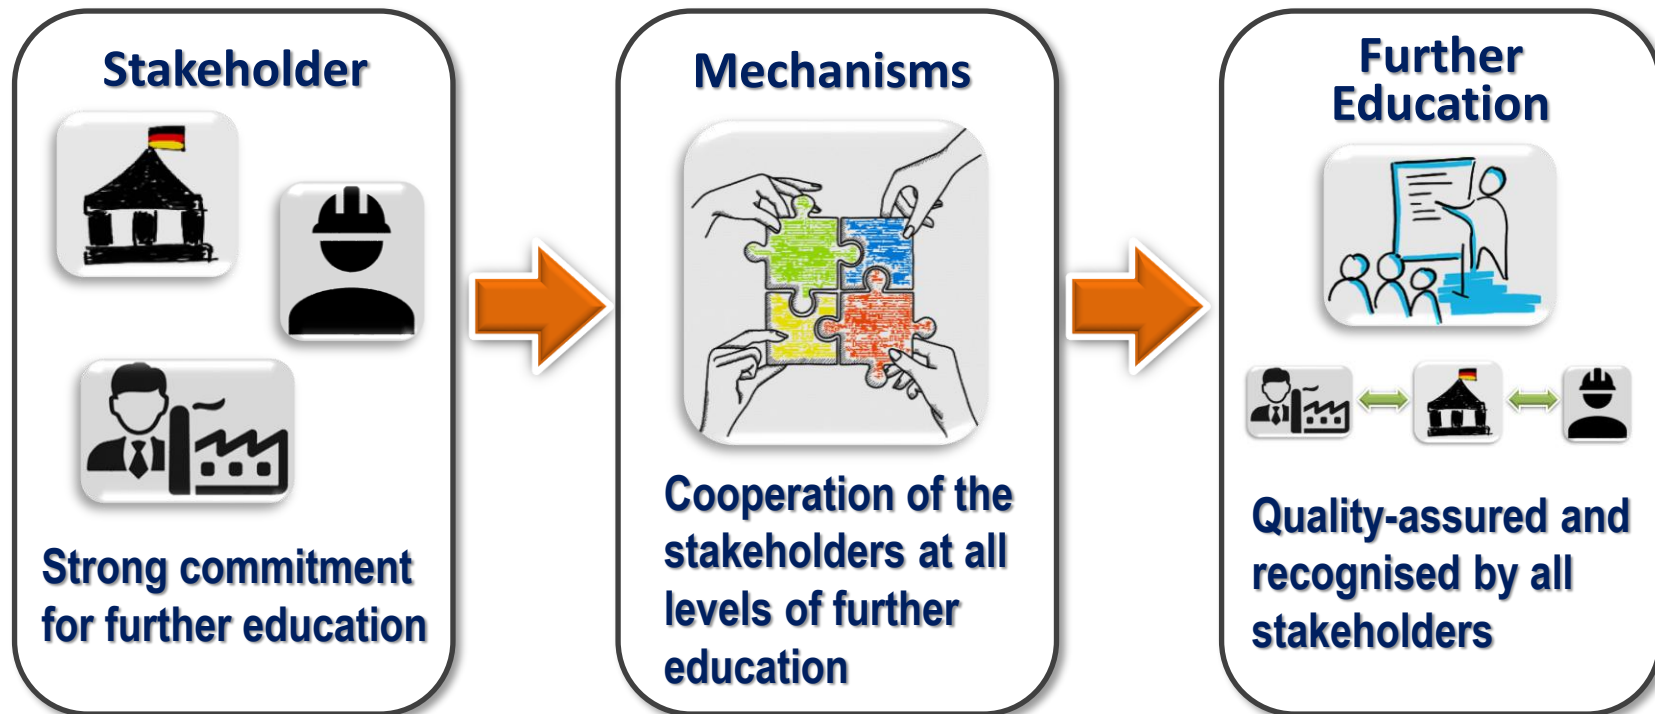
Stakeholder

Strong commitment for further education

Mechanisms

Cooperation of the stakeholders at all levels of further education

Further Education

Quality-assured and recognised by all stakeholders